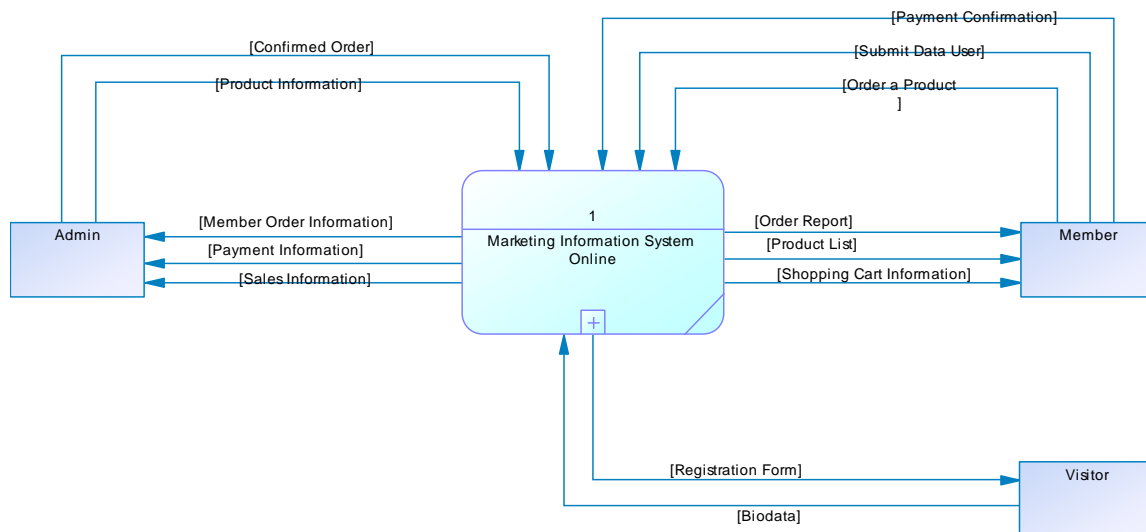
[Payment Confirmation]
[Submit Data User]
[Order a Product
]
[Confirmed Order]
[Product Information]

Admin
[Member Order Information]
[Payment Information]
[Sales Information]

1
Marketing Information System Online

[Order Report]
[Product List]
[Shopping Cart Information]
Member

[Registration Form]
Visitor
[Biodata]